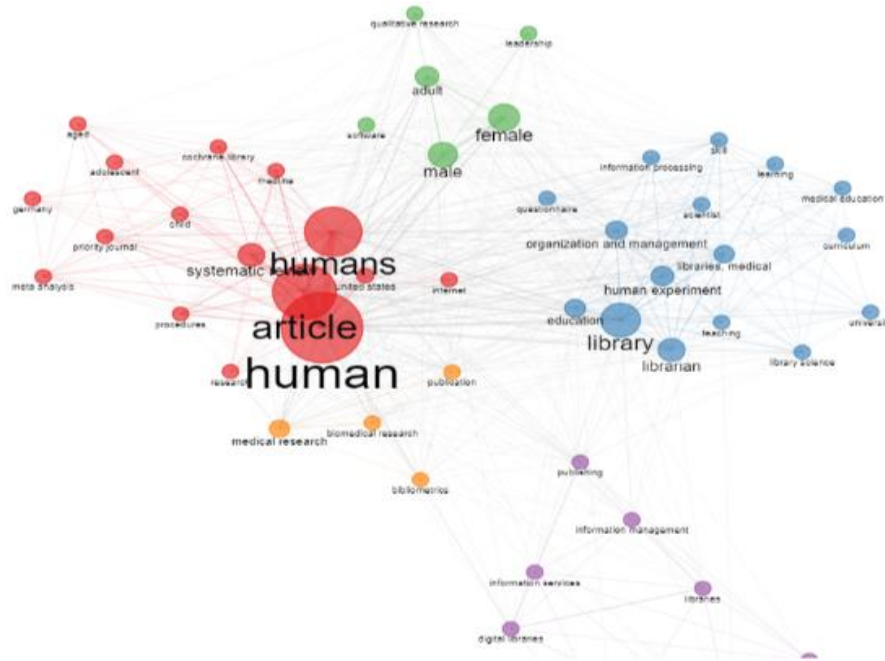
qualitative research
leadership
adult
female
software
male
aged
adolescent
cochrane library
medline
germany
child
priority journal
systematic review
humans
meta analysis
united states
internet
procedures
article
research
human
publication
medical research
biomedical research
bibliometrics
skill
information processing
learning
medical education
questionnaire
scientist
organization and management
curriculum
libraries, medical
human experiment
education
teaching
universal
library
librarian
library science
publishing
information management
information services
libraries
digital libraries